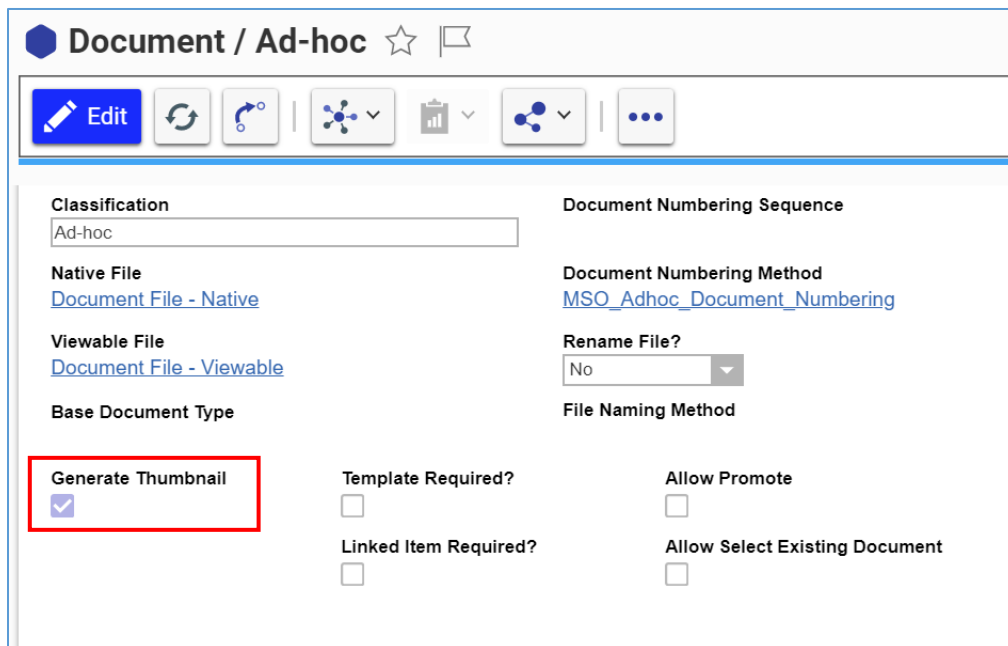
Document / Ad-hoc

Edit

Classification
Ad-hoc

Document Numbering Sequence

Native File
Document File - Native

Document Numbering Method
MSO_Adhoc_Document_Numbering

Viewable File
Document File - Viewable

Rename File?
No

Base Document Type

File Naming Method

Generate Thumbnail

Template Required?

Allow Promote

Linked Item Required?

Allow Select Existing Document